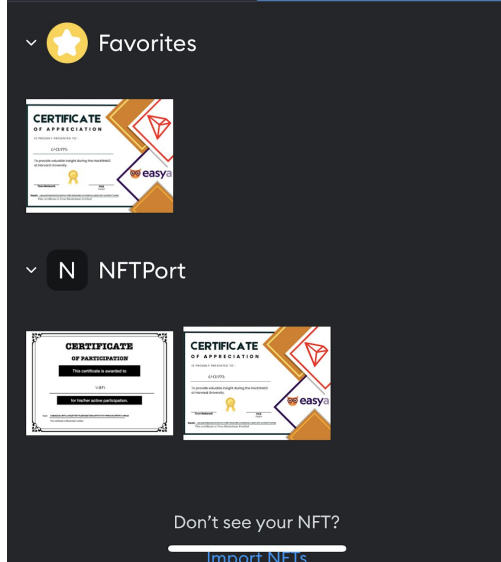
Favorites

CERTIFICATE
OF APPRECIATION
IS PROUDLY PRESENTED TO
easya

N NFTPort

CERTIFICATE
OF PARTICIPATION
This certificate is awarded to
for his/her active participation.

CERTIFICATE
OF APPRECIATION
IS PROUDLY PRESENTED TO
easya

Don't see your NFT?
Import NFTs